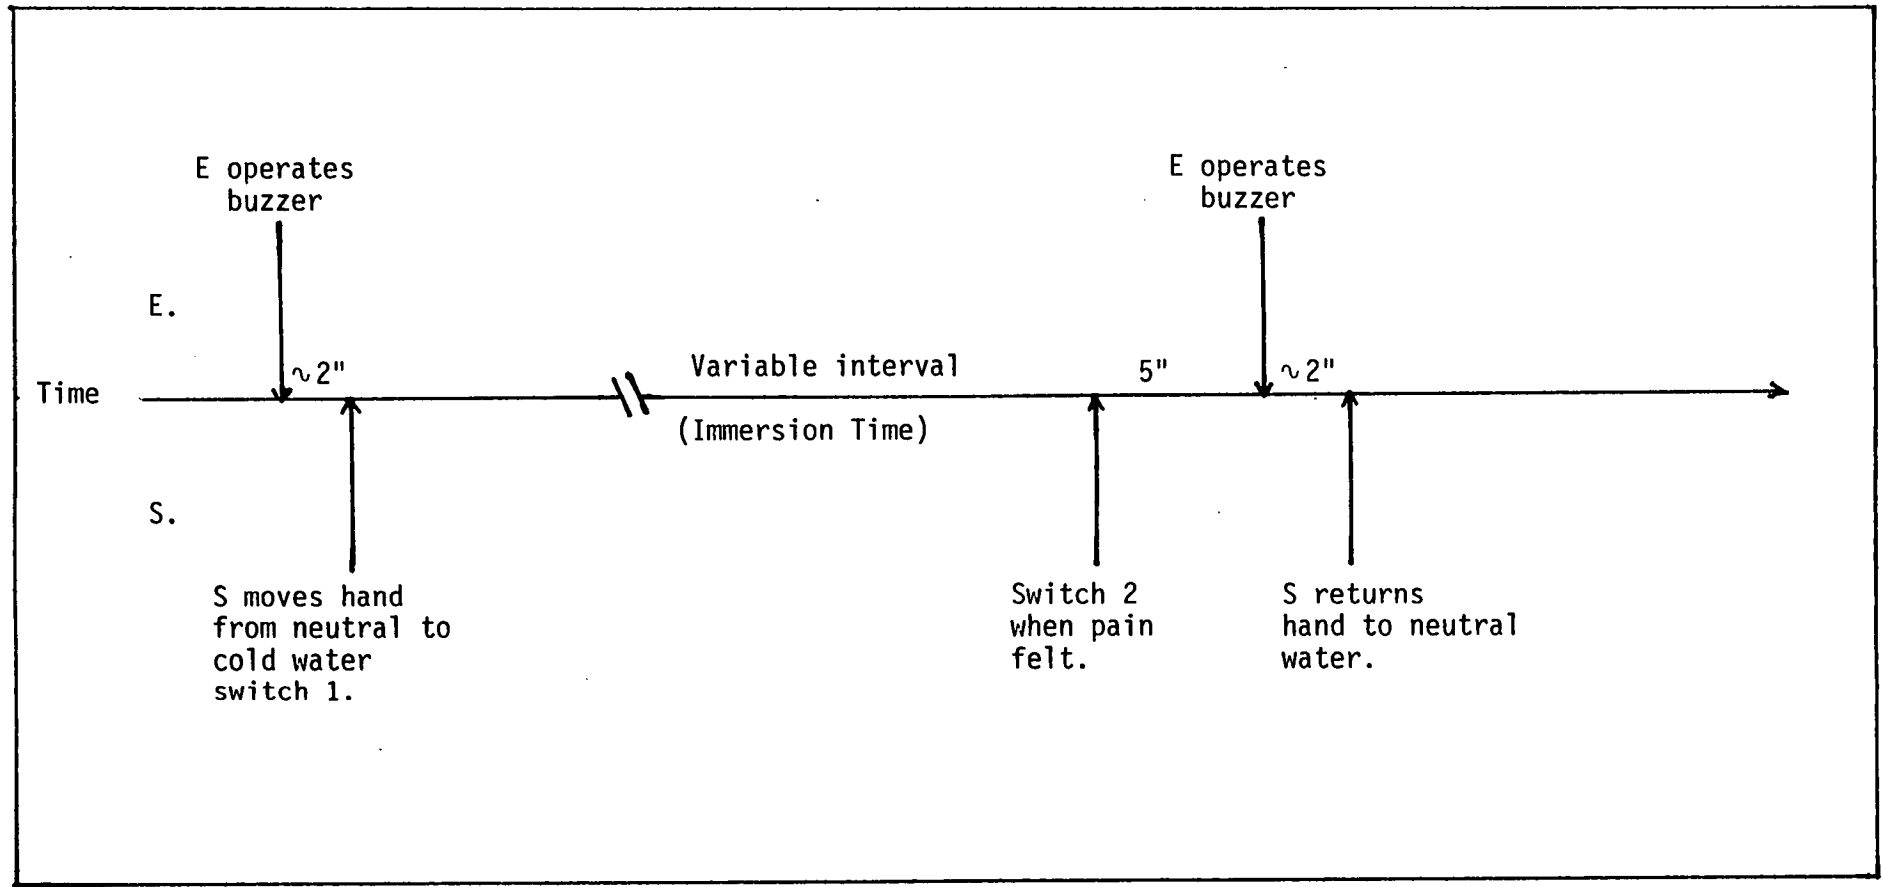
E operates buzzer

E operates buzzer

E.

Time

$\sim 2"$

Variable interval

(Immersion Time)

5"

$\sim 2"$

S.

S moves hand from neutral to cold water switch 1.

Switch 2 when pain felt.

S returns hand to neutral water.